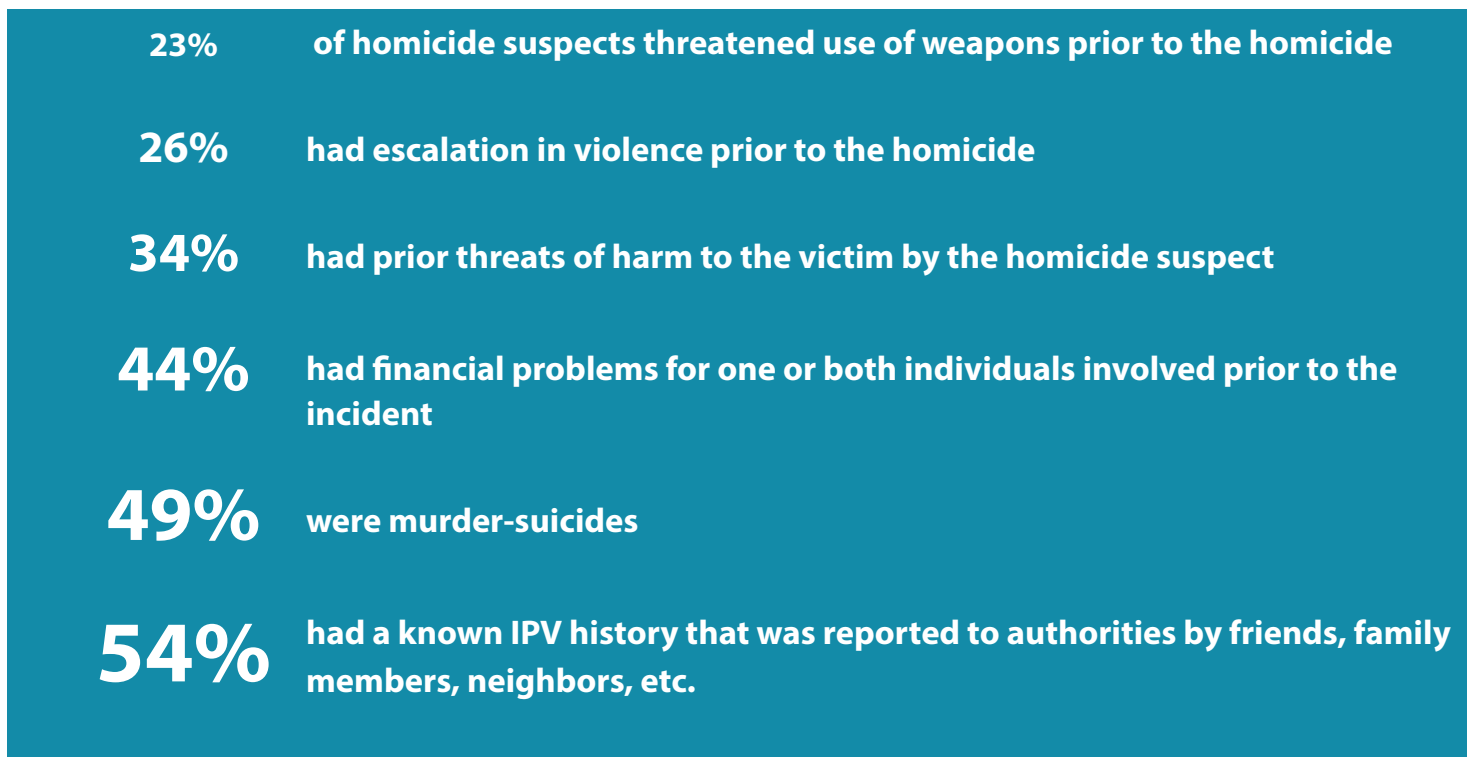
23% of homicide suspects threatened use of weapons prior to the homicide

26% had escalation in violence prior to the homicide

34% had prior threats of harm to the victim by the homicide suspect

44% had financial problems for one or both individuals involved prior to the incident

49% were murder-suicides

54% had a known IPV history that was reported to authorities by friends, family members, neighbors, etc.